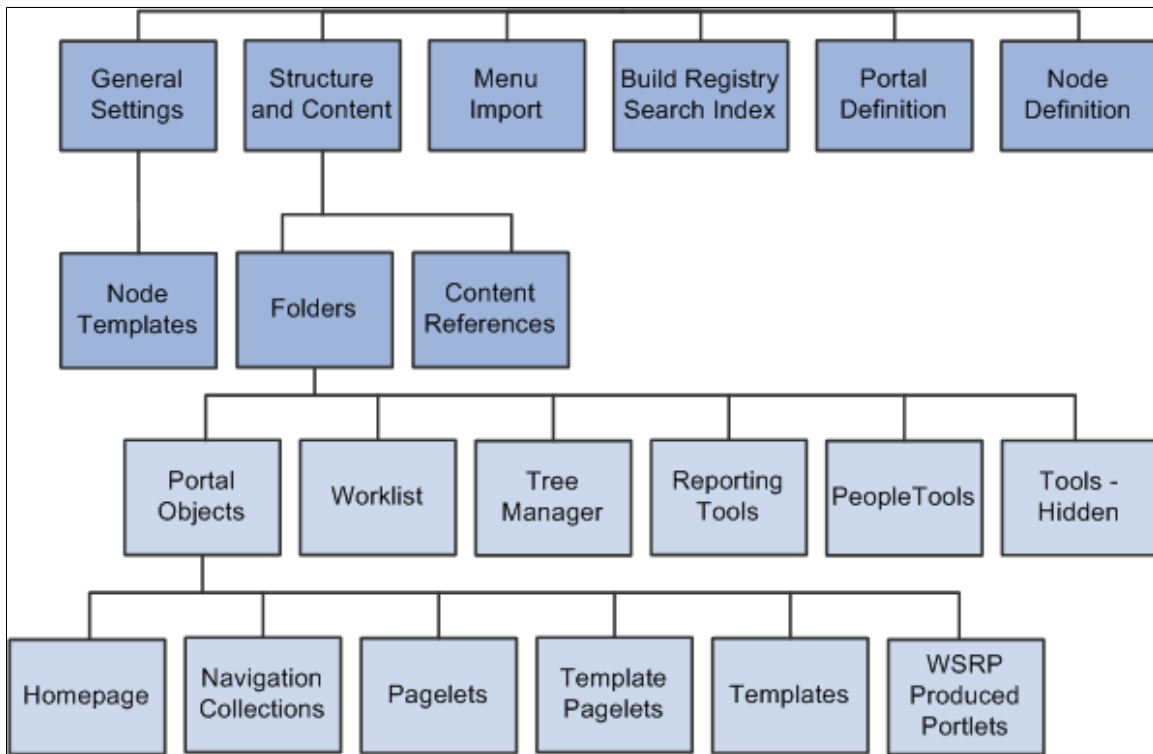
General Settings
Structure and Content
Menu Import
Build Registry Search Index
Portal Definition
Node Definition

Node Templates
Folders
Content References

Portal Objects
Worklist
Tree Manager
Reporting Tools
PeopleTools
Tools - Hidden

Homepage
Navigation Collections
Pagelets
Template Pagelets
Templates
WSRP Produced Portlets